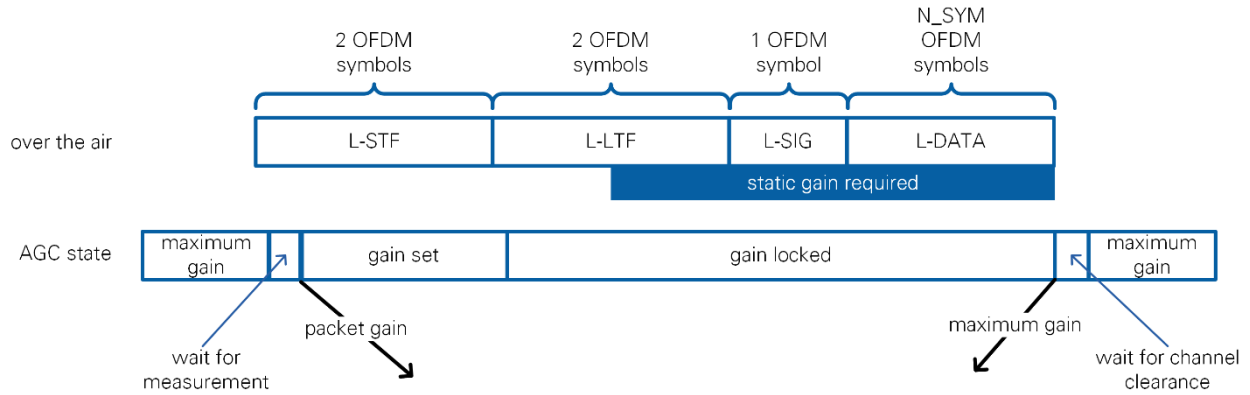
2 OFDM symbols

2 OFDM symbols

1 OFDM symbol

N_SYM OFDM symbols

over the air

L-STF

L-LTF

L-SIG

L-DATA

static gain required

AGC state

maximum gain

gain set

gain locked

maximum gain

wait for measurement

packet gain

maximum gain

wait for channel clearance